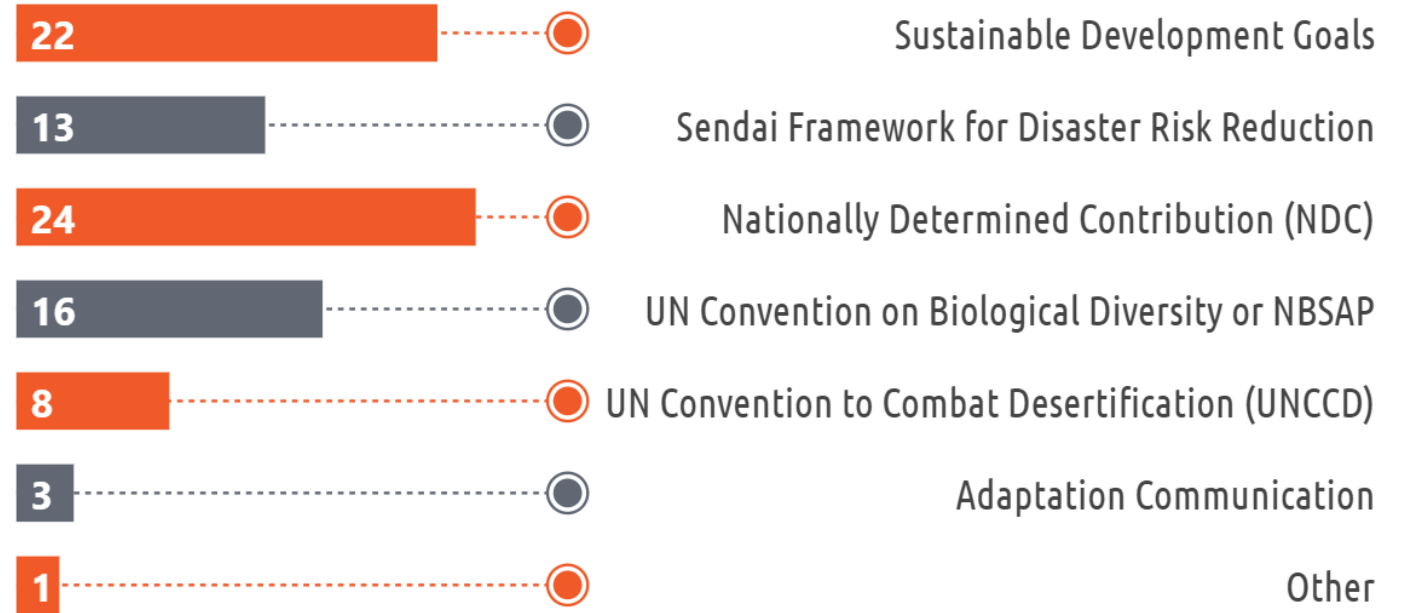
| Value | Label |
|---|---|
| 22 | Sustainable Development Goals |
| 13 | Sendai Framework for Disaster Risk Reduction |
| 24 | Nationally Determined Contribution (NDC) |
| 16 | UN Convention on Biological Diversity or NBSAP |
| 8 | UN Convention to Combat Desertification (UNCCD) |
| 3 | Adaptation Communication |
| 1 | Other |